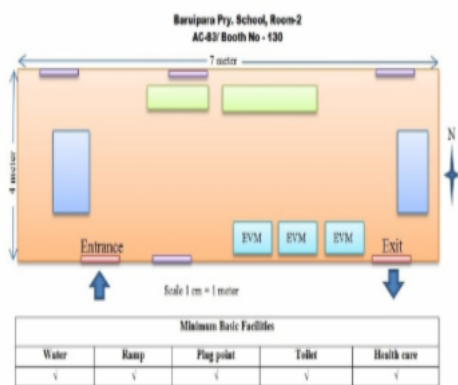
Baruipara Pry. School, Room-2
AC-83/ Booth No - 130

7 meter

4 meter

N

EVM EVM EVM

Entrance

Exit

Scale 1 cm = 1 meter

| Minimum Basic Facilities | | | | |
|---|---|---|---|---|
| Water | Ramp | Plug point | Toilet | Health care |
| √ | √ | √ | √ | √ |